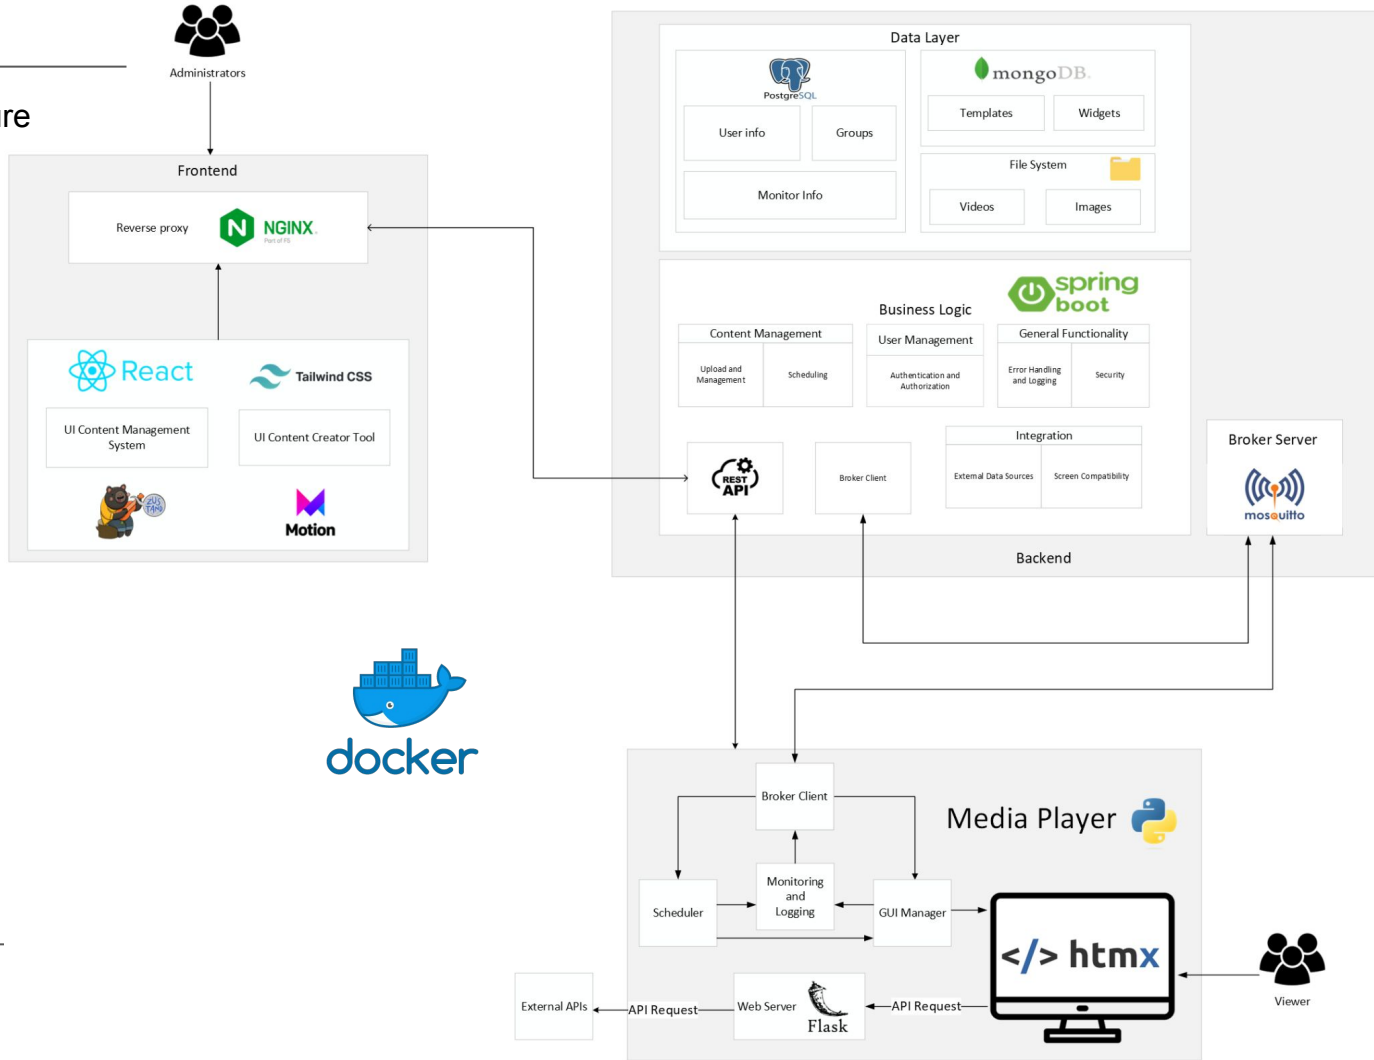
re

Administrators

Frontend

Reverse proxy

NGINX

Part of F5

React

Tailwind CSS

UI Content Management System

UI Content Creator Tool

ZUSTAND

Motion

docker

Data Layer

PostgreSQL

User info

Groups

Monitor Info

mongoDB.

Templates

Widgets

File System

Videos

Images

spring boot

Business Logic

Content Management

Upload and Management

Scheduling

User Management

Authentication and Authorization

General Functionality

Error Handling and Logging

Security

REST API

Broker Client

Integration

External Data Sources

Screen Compatibility

Broker Server

mosquitto

Backend

Media Player

Broker Client

Scheduler

Monitoring and Logging

GUI Manager

</> htmx

Viewer

External APIs

API Request

Web Server

Flask

API Request